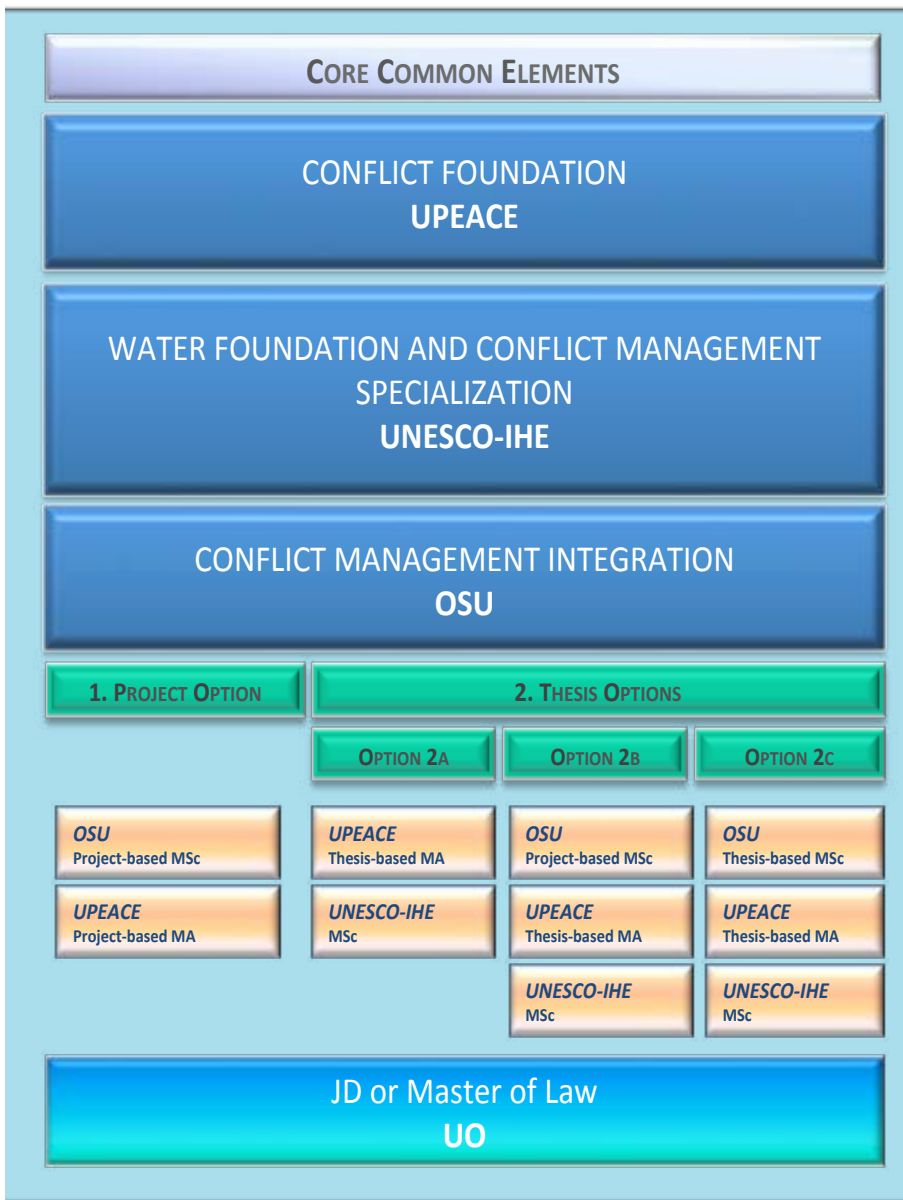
CORE COMMON ELEMENTS

CONFLICT FOUNDATION
UPEACE

WATER FOUNDATION AND CONFLICT MANAGEMENT SPECIALIZATION
UNESCO-IHE

CONFLICT MANAGEMENT INTEGRATION
OSU

1. PROJECT OPTION

2. THESIS OPTIONS

OPTION 2A

OPTION 2B

OPTION 2C

OSU
Project-based MSc

UPEACE
Project-based MA

UPEACE
Thesis-based MA

UNESCO-IHE
MSc

OSU
Project-based MSc

UPEACE
Thesis-based MA

UNESCO-IHE
MSc

OSU
Thesis-based MSc

UPEACE
Thesis-based MA

UNESCO-IHE
MSc

JD or Master of Law
UO